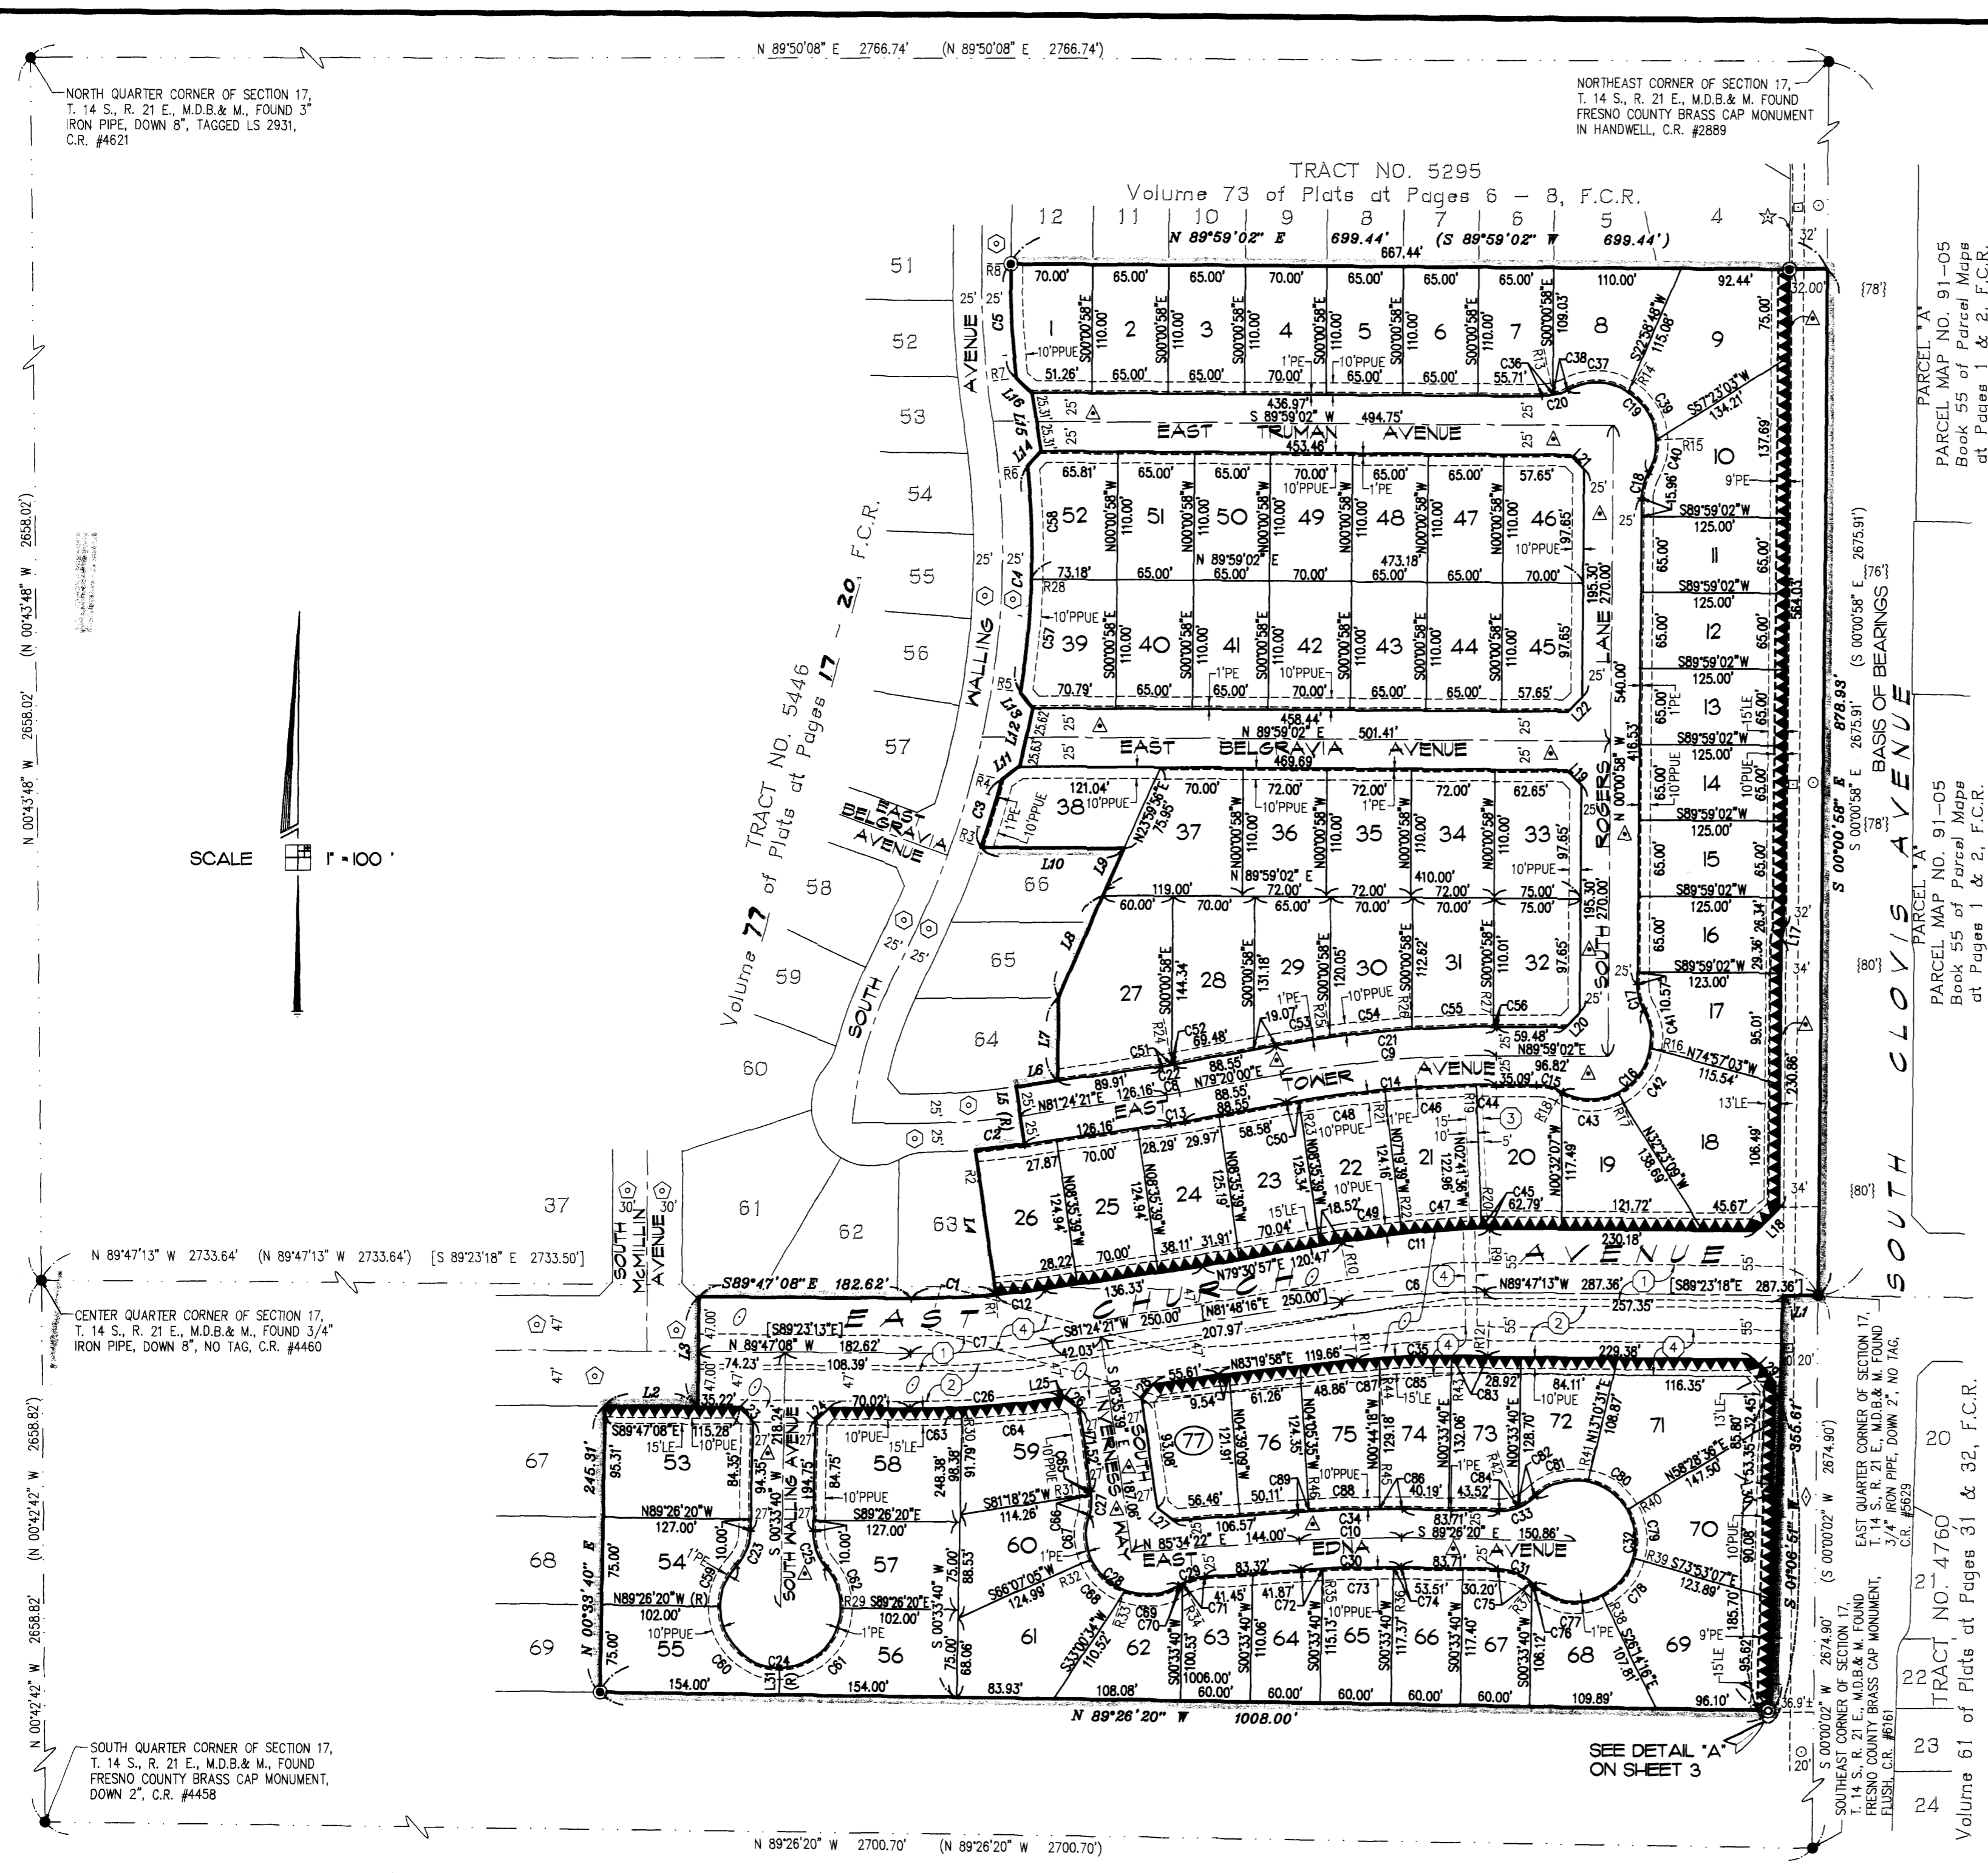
N 89°50'08" E 2766.74' (N 89°50'08" E 2766.74')

NORTH QUARTER CORNER OF SECTION 17, T. 14 S., R. 21 E., M.D.B.& M., FOUND 3" IRON PIPE, DOWN 8", TAGGED LS 2931, C.R. #4621

NORTHEAST CORNER OF SECTION 17, T. 14 S., R. 21 E., M.D.B.& M. FOUND FRESNO COUNTY BRASS CAP MONUMENT IN HANDWELL, C.R. #2889

TRACT NO. 5295
Volume 73 of Plats at Pages 6 – 8, F.C.R.

12 11 10 9 8 7 6 5 4

N 89°59'02" E 699.44' (S 89°59'02" W 699.44')
667.44'

PARCEL "A"
PARCEL MAP NO. 91-05
Book 55 of Parcel Maps
at Pages 1 & 2, F.C.R.

TRACT NO. 5446
Volume 77 of Plats at Pages 17 – 20, F.C.R.

51 52 53 54 55 56 57 58 59 60 61 62 63 64 65 66

WALLING AVENUE

SOUTH

EAST BELGRAVIA AVENUE

EAST TRUMAN AVENUE
S 89°59'02" W 494.75'
436.97'
453.46'

EAST BELGRAVIA AVENUE
N 89°59'02" E 501.41'
458.44'
469.69'

SOUTH ROGERS LANE

EAST TOWER AVENUE

EAST CHURCH AVENUE

EAST EDNA AVENUE

SOUTH WALLING AVENUE

SOUTH NESS WAY

SOUTH McMILLIN AVENUE

SCALE 1" = 100'

N 00°43'48" W 2658.02' (N 00°43'48" W 2658.02')

N 00°42'42" W 2658.82' (N 00°42'42" W 2658.82')

BASIS OF BEARINGS
S 00°00'58" E 878.93'
S 00°00'58" E 2675.91'
(S 00°00'58" E 2675.91')

SOUTH CLOVIS AVENUE

N 89°47'13" W 2733.64' (N 89°47'13" W 2733.64') [S 89°23'18" E 2733.50']

CENTER QUARTER CORNER OF SECTION 17, T. 14 S., R. 21 E., M.D.B.& M., FOUND 3/4" IRON PIPE, DOWN 8", NO TAG, C.R. #4460

S89°47'08" E 182.62'
N 89°47'08" W 182.62'
[S89°23'13"E]
74.23' 108.39'

N 89°47'13" W 287.36' [S89°23'18"E 287.36']
257.35'
229.38'

N79°30'57"E 120.47'
136.33'
S81°24'21"W 250.00' [N81°48'16"E 250.00']
207.97'

N 00°33'40" E 245.91'

N 89°26'20" W 1008.00'

S 01°06'51" W 356.61'

EAST QUARTER CORNER OF SECTION 17, T. 14 S., R. 21 E., M.D.B.& M. FOUND 3/4" IRON PIPE, DOWN 2", NO TAG, C.R. #5629

S 00°00'02" W 2674.90' (S 00°00'02" W 2674.90')

SOUTHEAST CORNER OF SECTION 17, T. 14 S., R. 21 E., M.D.B.& M. FOUND FRESNO COUNTY BRASS CAP MONUMENT, FLUSH, C.R. #6161

SOUTH QUARTER CORNER OF SECTION 17, T. 14 S., R. 21 E., M.D.B.& M., FOUND FRESNO COUNTY BRASS CAP MONUMENT, DOWN 2", C.R. #4458

SEE DETAIL "A" ON SHEET 3

TRACT NO. 4760
Volume 61 of Plats at Pages 31 & 32, F.C.R.

20 22 23 24

37 67 68 69

N 89°26'20" W 2700.70' (N 89°26'20" W 2700.70')

{78'} {76'} {78'} {80'} {80'}

1 2 3 4 5 6 7 8 9 10 11 12 13 14 15 16 17 18 19 20 21 22 23 24 25 26 27 28 29 30 31 32 33 34 35 36 37 38 39 40 41 42 43 44 45 46 47 48 49 50 51 52 53 54 55 56 57 58 59 60 61 62 63 64 65 66 67 68 69 70 71 72 73 74 75 76 77